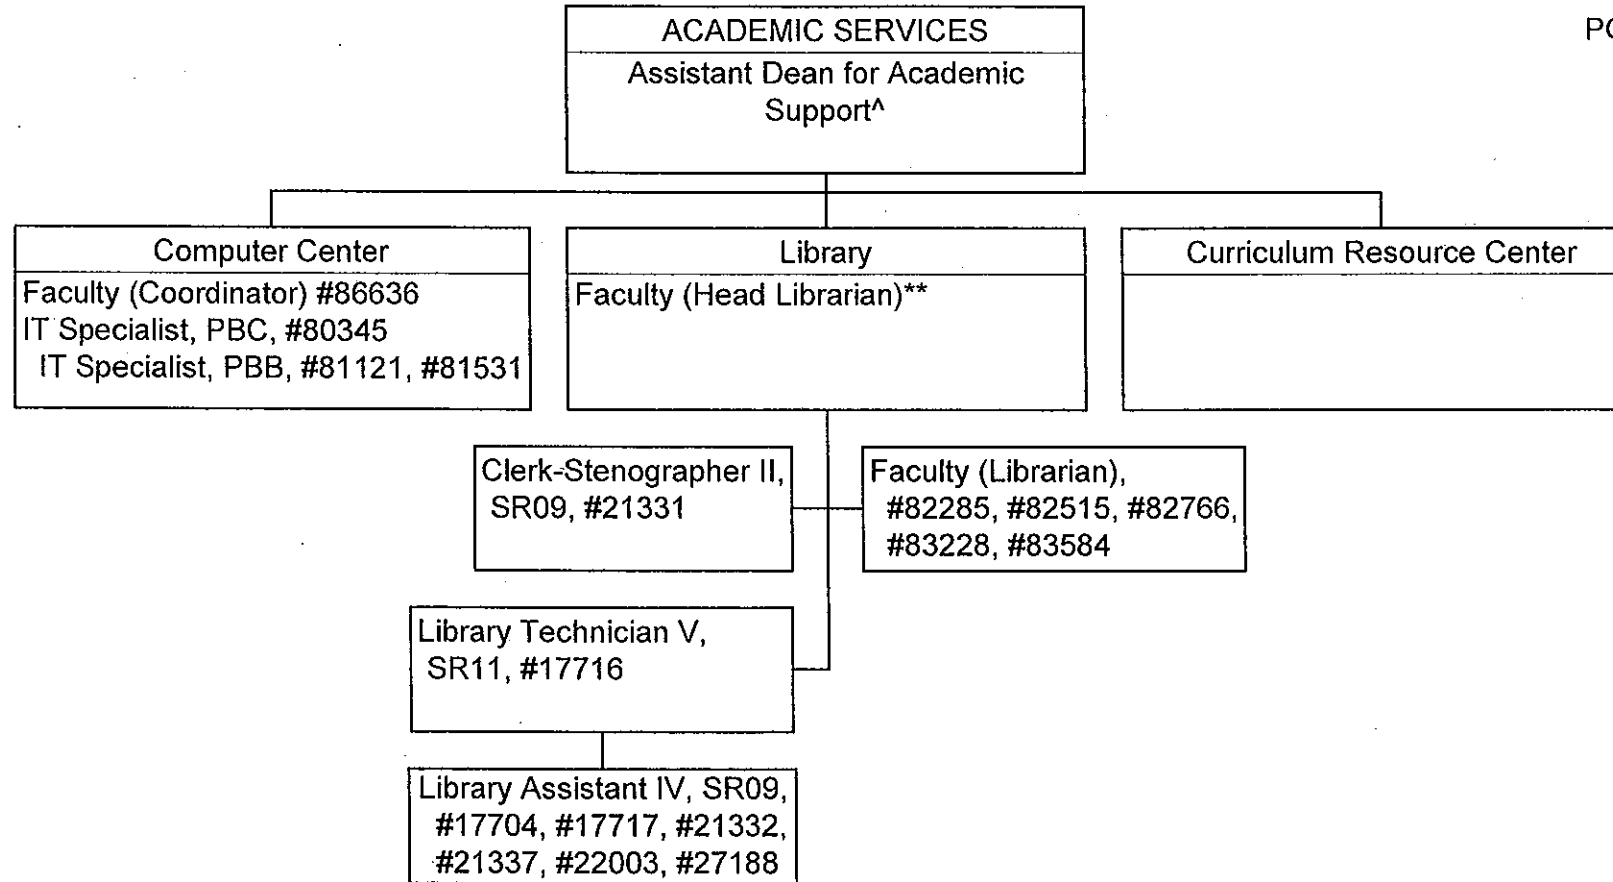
ACADEMIC SERVICES
Assistant Dean for Academic Support^

PC

Computer Center
Faculty (Coordinator) #86636
IT Specialist, PBC, #80345
IT Specialist, PBB, #81121, #81531

Library
Faculty (Head Librarian)**

Curriculum Resource Center

Clerk-Stenographer II, SR09, #21331

Faculty (Librarian), #82285, #82515, #82766, #83228, #83584

Library Technician V, SR11, #17716

Library Assistant IV, SR09, #17704, #17717, #21332, #21337, #22003, #27188